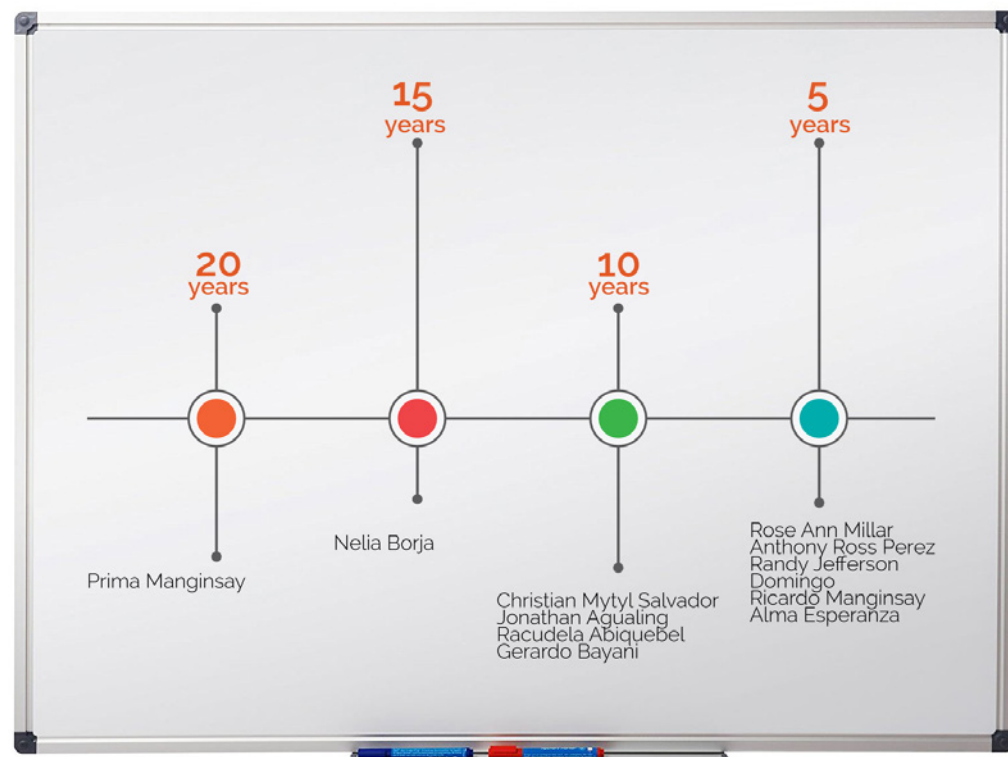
20
years

Prima Manginsay

15
years

Nelia Borja

10
years

Christian Mytyl Salvador
Jonathan Agualing
Racudela Abiquebel
Gerardo Bayani

5
years

Rose Ann Millar
Anthony Ross Perez
Randy Jefferson Domingo
Ricardo Manginsay
Alma Esperanza